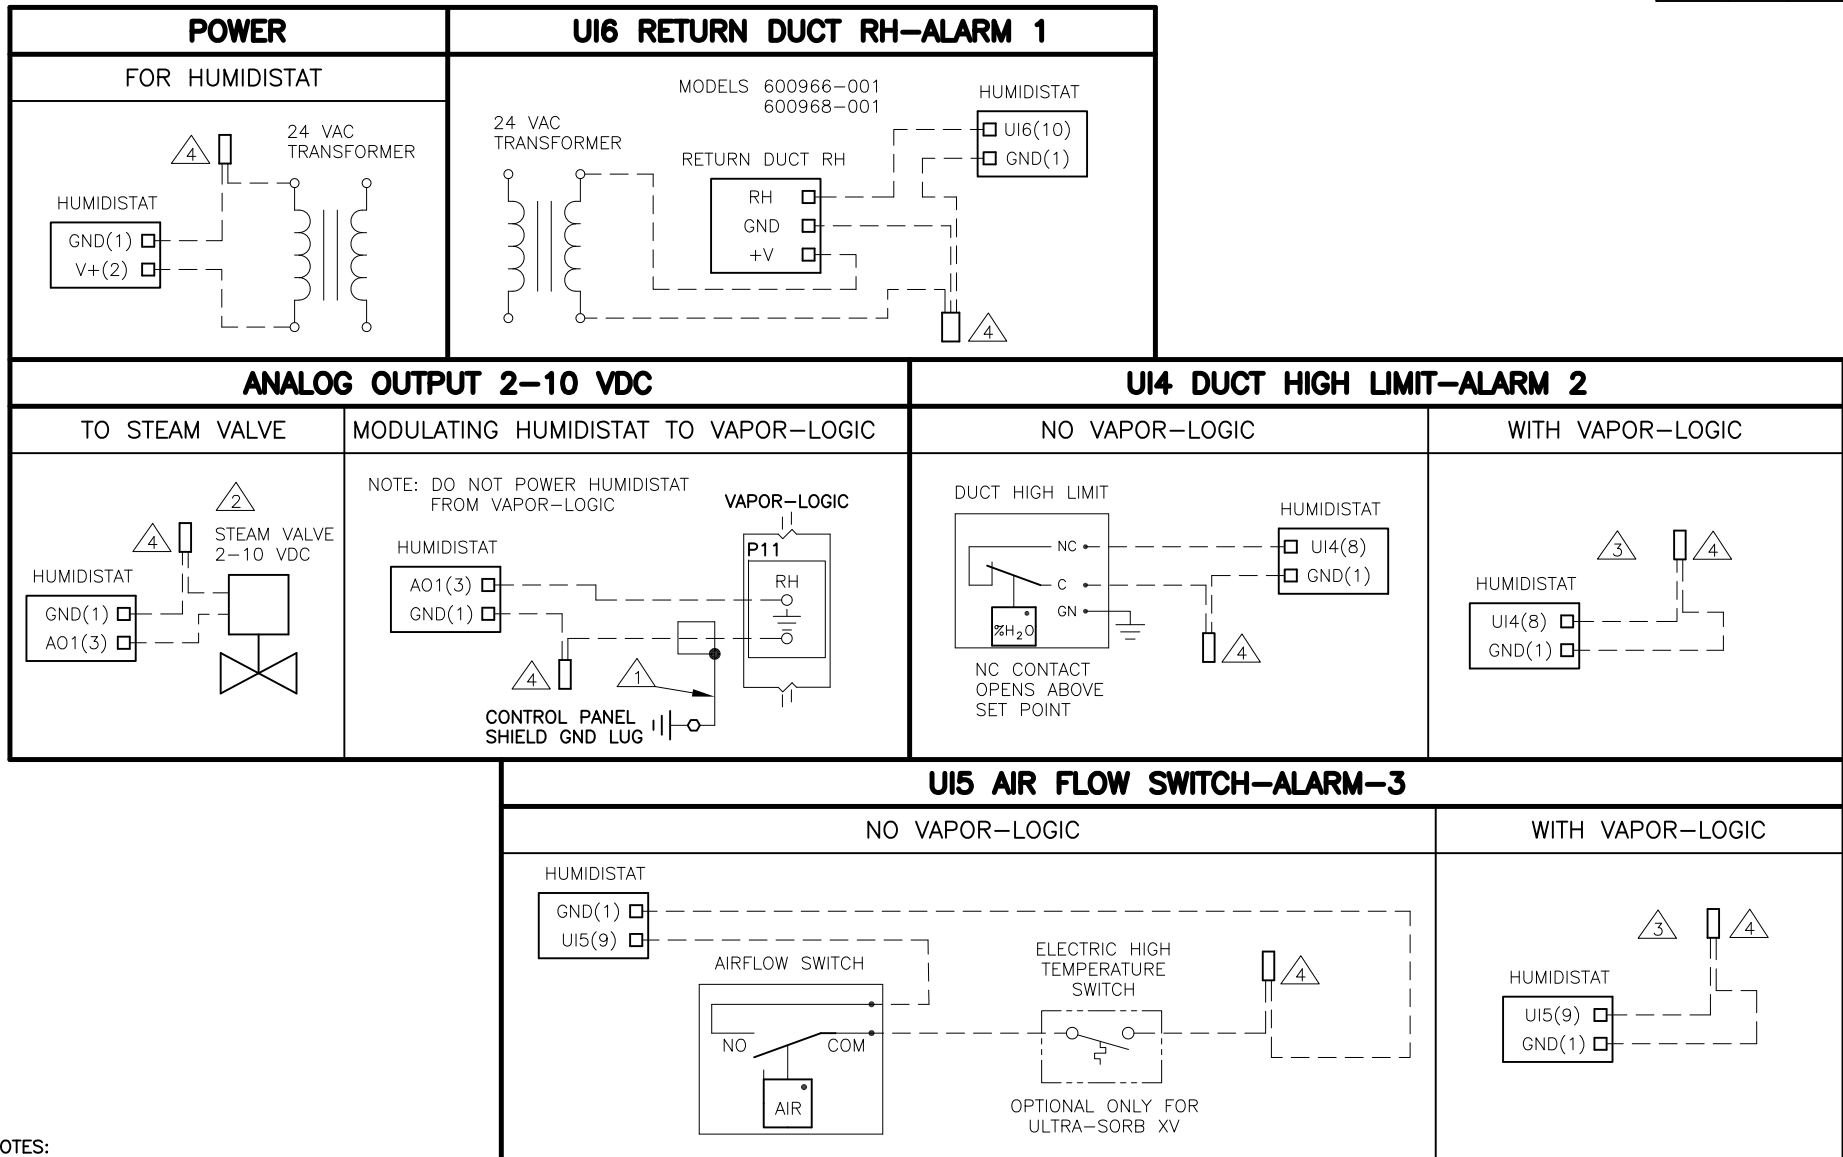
POWER

FOR HUMIDISTAT

4

24 VAC TRANSFORMER

HUMIDISTAT

GND(1)

V+(2)

UI6 RETURN DUCT RH–ALARM 1

MODELS 600966–001 600968–001

HUMIDISTAT

UI6(10)

GND(1)

24 VAC TRANSFORMER

RETURN DUCT RH

RH

GND

+V

4

ANALOG OUTPUT 2–10 VDC

TO STEAM VALVE

2

4

STEAM VALVE 2–10 VDC

HUMIDISTAT

GND(1)

AO1(3)

MODULATING HUMIDISTAT TO VAPOR–LOGIC

NOTE: DO NOT POWER HUMIDISTAT FROM VAPOR–LOGIC

VAPOR–LOGIC

HUMIDISTAT

P11

AO1(3)

GND(1)

RH

4

1

CONTROL PANEL SHIELD GND LUG

UI4 DUCT HIGH LIMIT–ALARM 2

NO VAPOR–LOGIC

DUCT HIGH LIMIT

HUMIDISTAT

NC

UI4(8)

C

GND(1)

GN

%$H_2O$

4

NC CONTACT OPENS ABOVE SET POINT

WITH VAPOR–LOGIC

3

4

HUMIDISTAT

UI4(8)

GND(1)

UI5 AIR FLOW SWITCH–ALARM–3

NO VAPOR–LOGIC

HUMIDISTAT

GND(1)

UI5(9)

AIRFLOW SWITCH

ELECTRIC HIGH TEMPERATURE SWITCH

4

NO

COM

AIR

OPTIONAL ONLY FOR ULTRA–SORB XV

WITH VAPOR–LOGIC

3

4

HUMIDISTAT

UI5(9)

GND(1)

OTES: